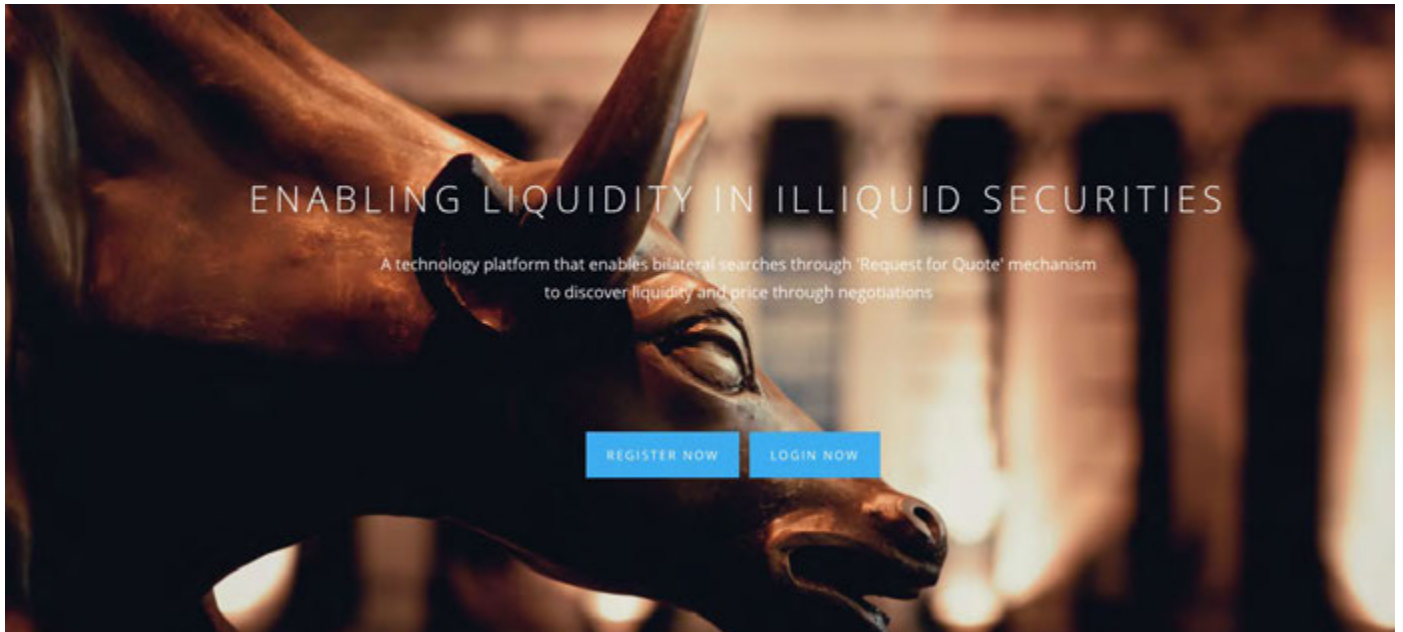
ENABLING LIQUIDITY IN ILLIQUID SECURITIES

A technology platform that enables bilateral searches through 'Request for Quote' mechanism to discover liquidity and price through negotiations

REGISTER NOW

LOGIN NOW